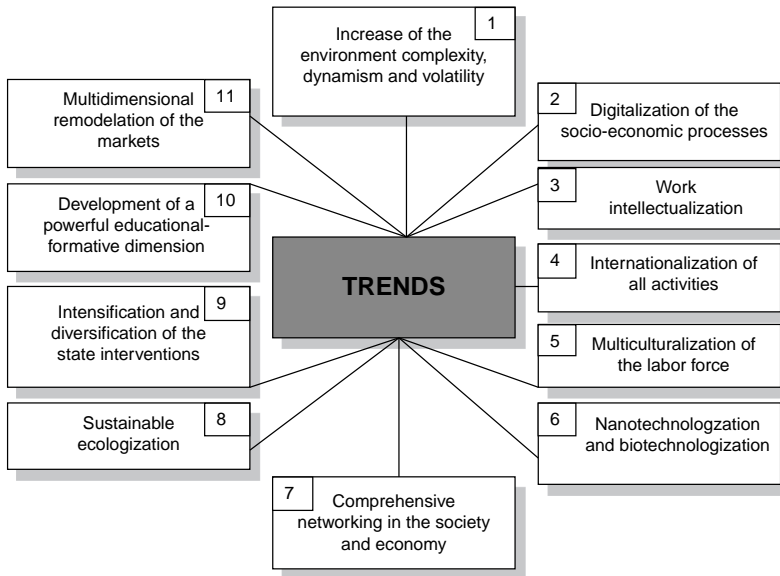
1
Increase of the environment complexity, dynamism and volatility

11
Multidimensional remodelation of the markets

2
Digitalization of the socio-economic processes

10
Development of a powerful educational-formative dimension

3
Work intellectualization

TRENDS

4
Internationalization of all activities

9
Intensification and diversification of the state interventions

5
Multiculturalization of the labor force

8
Sustainable ecologization

6
Nanotechnologzation and biotechnologization

7
Comprehensive networking in the society and economy